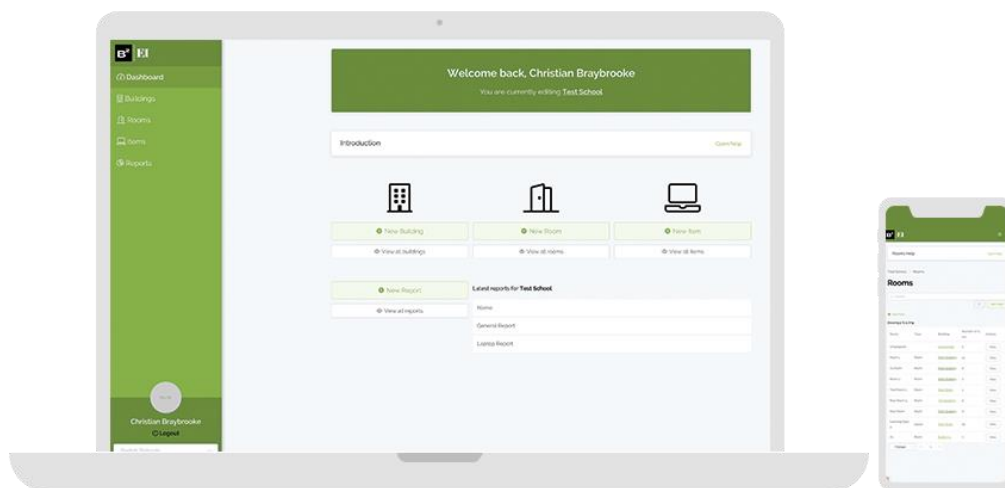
B² EI

Dashboard
Buildings
Rooms
Items
Reports

Christian Braybrooke
Logout

Welcome back, Christian Braybrooke
You are currently editing Test School

Introduction
Open help

New Building
View all buildings

New Room
View all rooms

New Item
View all items

New Report
View all reports

Latest reports for Test School
Home
General Report
Licence Report

B² EI

Rooms